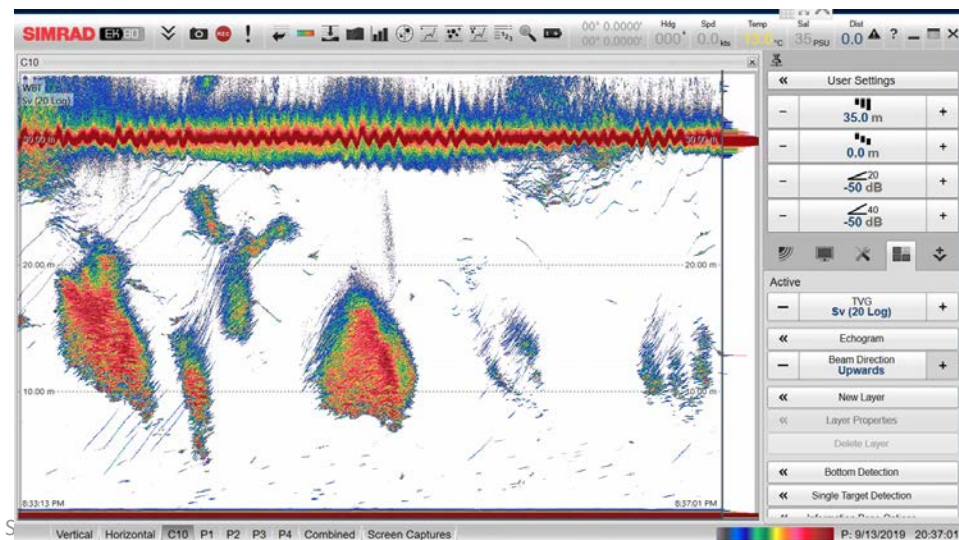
SIMRAD EK80

00° 0.0000'
00° 0.0000'
Hdg 000°
Spd 0.0 kts
Temp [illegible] °C
Sal 35 PSU
Dist 0.0

C10

WBT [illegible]
Sv (20 Log)

20.00 m
20.00 m
20.00 m
20.00 m
10.00 m
10.00 m

8:33:13 PM
8:37:01 PM

User Settings
35.0 m
0.0 m
20
-50 dB
40
-50 dB

Active
TVG
Sv (20 Log)
Echogram
Beam Direction
Upwards
New Layer
Layer Properties
Delete Layer
Bottom Detection
Single Target Detection
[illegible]

Vertical Horizontal C10 P1 P2 P3 P4 Combined Screen Captures

P: 9/13/2019 20:37:01